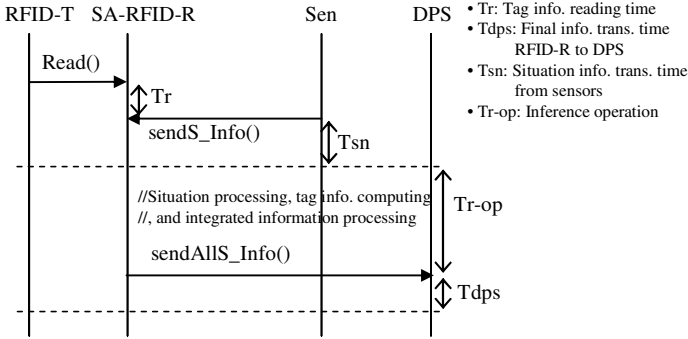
RFID-T SA-RFID-R Sen DPS

• Tr: Tag info. reading time
• Tdps: Final info. trans. time RFID-R to DPS
• Tsn: Situation info. trans. time from sensors
• Tr-op: Inference operation

Read()

Tr

sendS_Info()

Tsn

//Situation processing, tag info. computing //, and integrated information processing

Tr-op

sendAllS_Info()

Tdps